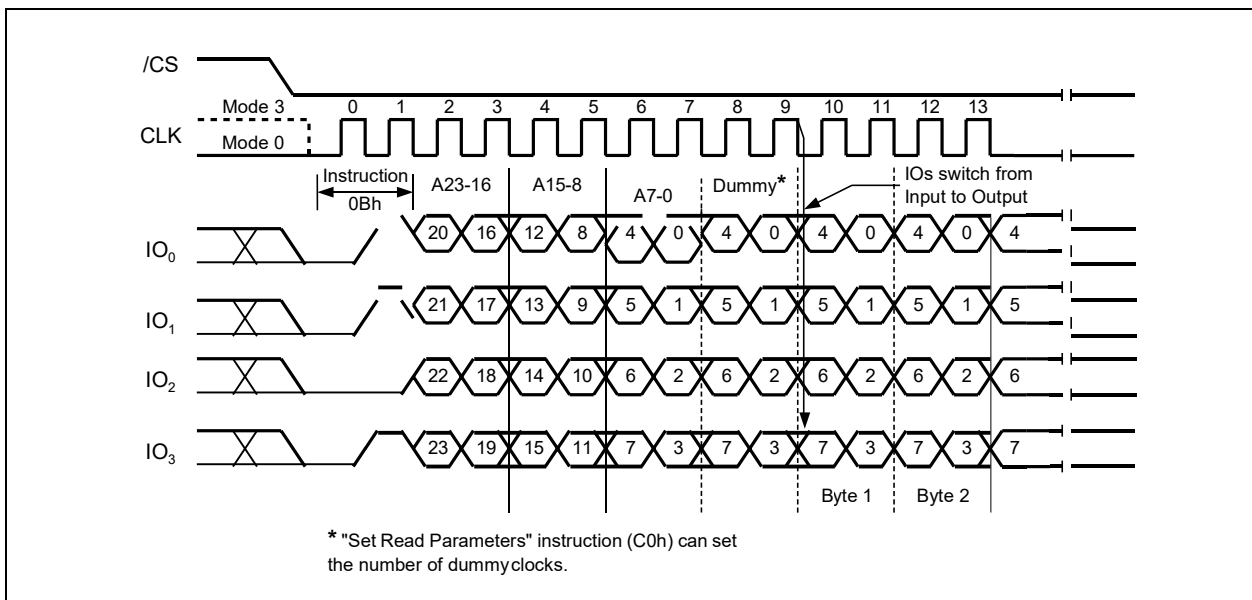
/CS

Mode 3
CLK
Mode 0

0 1 2 3 4 5 6 7 8 9 10 11 12 13

Instruction
0Bh
A23-16
A15-8
A7-0
Dummy*
IOs switch from Input to Output

$IO_0$
20 16 12 8 4 0 4 0 4 0 4 0 4

$IO_1$
21 17 13 9 5 1 5 1 5 1 5 1 5

$IO_2$
22 18 14 10 6 2 6 2 6 2 6 2 6

$IO_3$
23 19 15 11 7 3 7 3 7 3 7 3 7

Byte 1
Byte 2

* "Set Read Parameters" instruction (C0h) can set the number of dummyclocks.